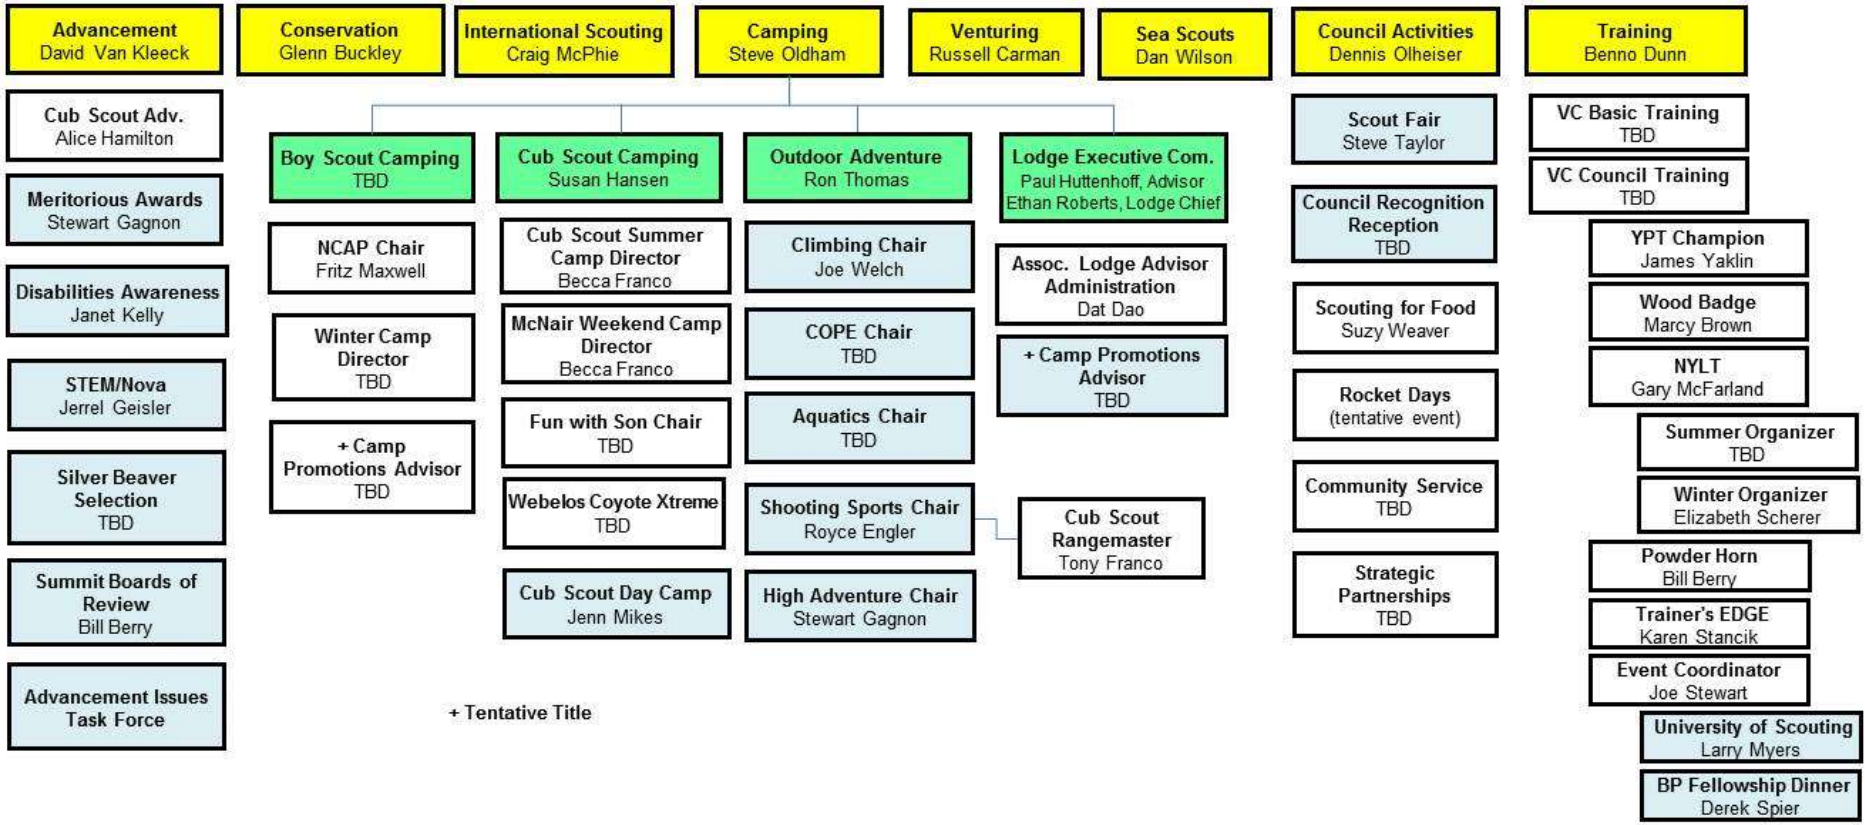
Advancement
David Van Kleeck

Conservation
Glenn Buckley

International Scouting
Craig McPhie

Camping
Steve Oldham

Venturing
Russell Carman

Sea Scouts
Dan Wilson

Council Activities
Dennis Olheiser

Training
Benno Dunn

Cub Scout Adv.
Alice Hamilton

Meritorious Awards
Stewart Gagnon

Disabilities Awareness
Janet Kelly

STEM/Nova
Jerrel Geisler

Silver Beaver Selection
TBD

Summit Boards of Review
Bill Berry

Advancement Issues Task Force

Boy Scout Camping
TBD

NCAP Chair
Fritz Maxwell

Winter Camp Director
TBD

+ Camp Promotions Advisor
TBD

Cub Scout Camping
Susan Hansen

Cub Scout Summer Camp Director
Becca Franco

McNair Weekend Camp Director
Becca Franco

Fun with Son Chair
TBD

Webelos Coyote Xtreme
TBD

Cub Scout Day Camp
Jenn Mikes

Outdoor Adventure
Ron Thomas

Climbing Chair
Joe Welch

COPE Chair
TBD

Aquatics Chair
TBD

Shooting Sports Chair
Royce Engler

High Adventure Chair
Stewart Gagnon

Lodge Executive Com.
Paul Huttenhoff, Advisor
Ethan Roberts, Lodge Chief

Assoc. Lodge Advisor Administration
Dat Dao

+ Camp Promotions Advisor
TBD

Cub Scout Rangemaster
Tony Franco

Scout Fair
Steve Taylor

Council Recognition Reception
TBD

Scouting for Food
Suzy Weaver

Rocket Days
(tentative event)

Community Service
TBD

Strategic Partnerships
TBD

VC Basic Training
TBD

VC Council Training
TBD

YPT Champion
James Yaklin

Wood Badge
Marcy Brown

NYLT
Gary McFarland

Summer Organizer
TBD

Winter Organizer
Elizabeth Scherer

Powder Horn
Bill Berry

Trainer's EDGE
Karen Stancik

Event Coordinator
Joe Stewart

University of Scouting
Larry Myers

BP Fellowship Dinner
Derek Spier

+ Tentative Title